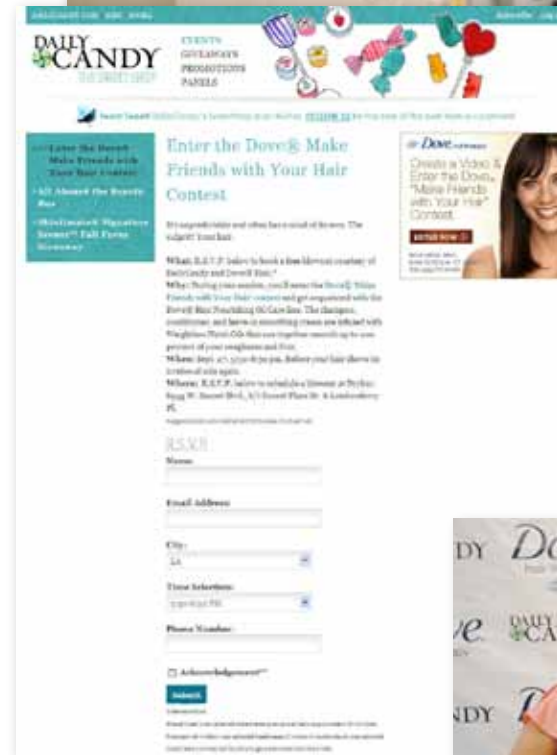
DAILY CANDY
EVENTS
GIVEAWAYS
PROMOTIONS
PANELS

Enter the Dove® Make Friends with Your Hair Contest

All Aboard the Beauty Bus

Enter the Dove® Make Friends with Your Hair Contest

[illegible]

What: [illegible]
Why: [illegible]
When: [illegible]
Where: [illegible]

R.S.V.P.
Name:
Email Address:
City:
LA
Time Selection:
Phone Number:
Acknowledgement*
Submit

Dove
Create a Video & Enter the Dove® "Make Friends with Your Hair" Contest
ENTER NOW

DY Dove
ve DAILY CANDY
NDY